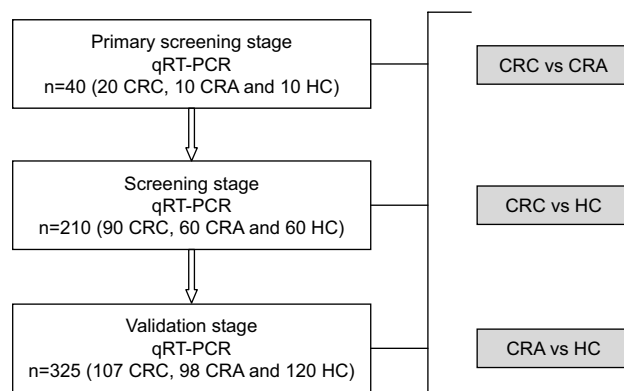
Primary screening stage
qRT-PCR
n=40 (20 CRC, 10 CRA and 10 HC)

Screening stage
qRT-PCR
n=210 (90 CRC, 60 CRA and 60 HC)

Validation stage
qRT-PCR
n=325 (107 CRC, 98 CRA and 120 HC)

CRC vs CRA

CRC vs HC

CRA vs HC